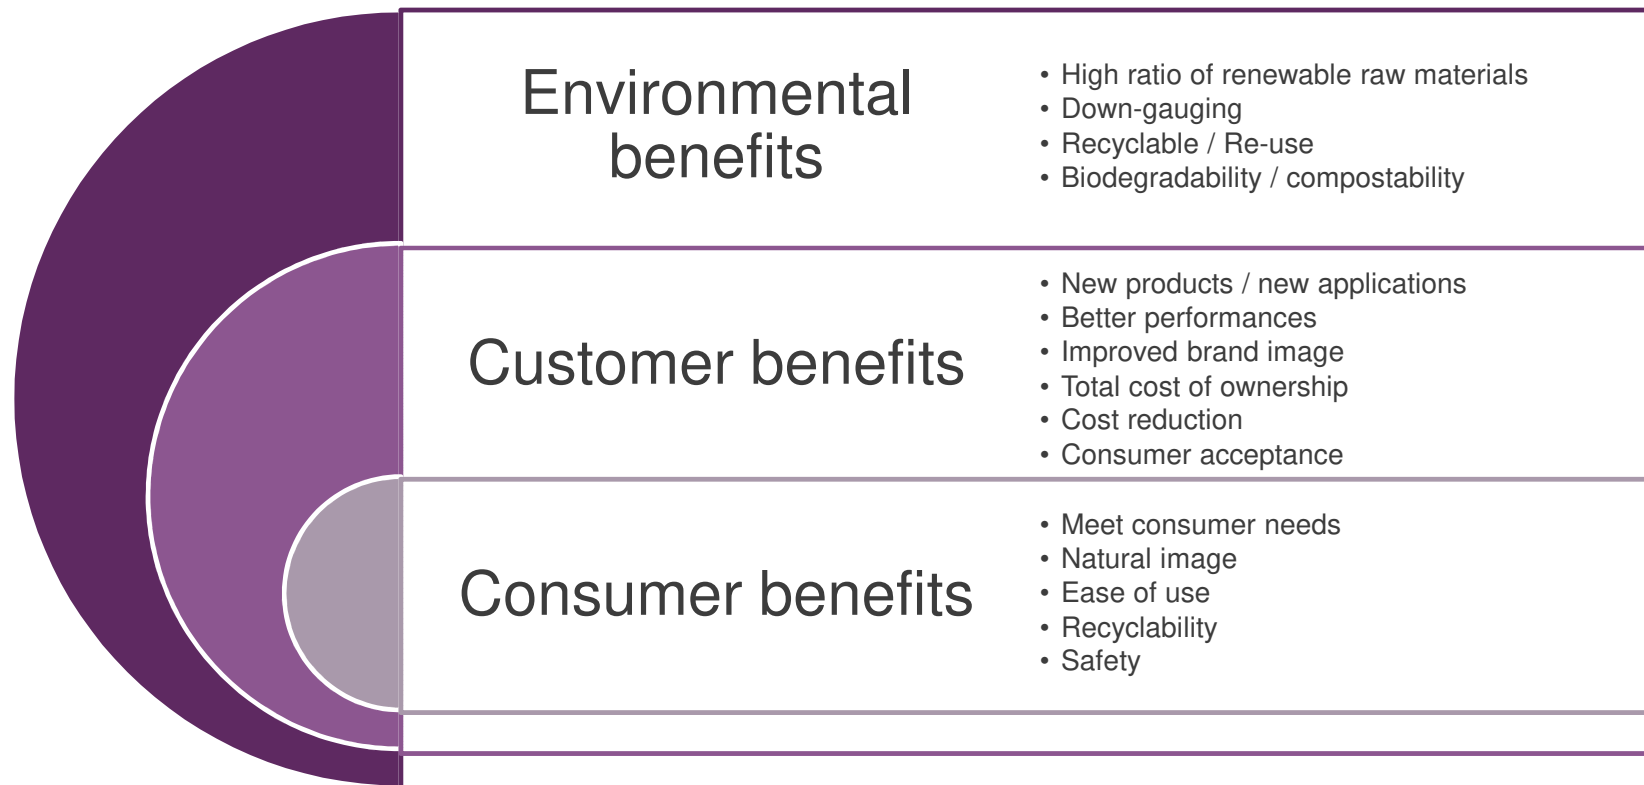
Environmental benefits

• High ratio of renewable raw materials
• Down-gauging
• Recyclable / Re-use
• Biodegradability / compostability

Customer benefits

• New products / new applications
• Better performances
• Improved brand image
• Total cost of ownership
• Cost reduction
• Consumer acceptance

Consumer benefits

• Meet consumer needs
• Natural image
• Ease of use
• Recyclability
• Safety